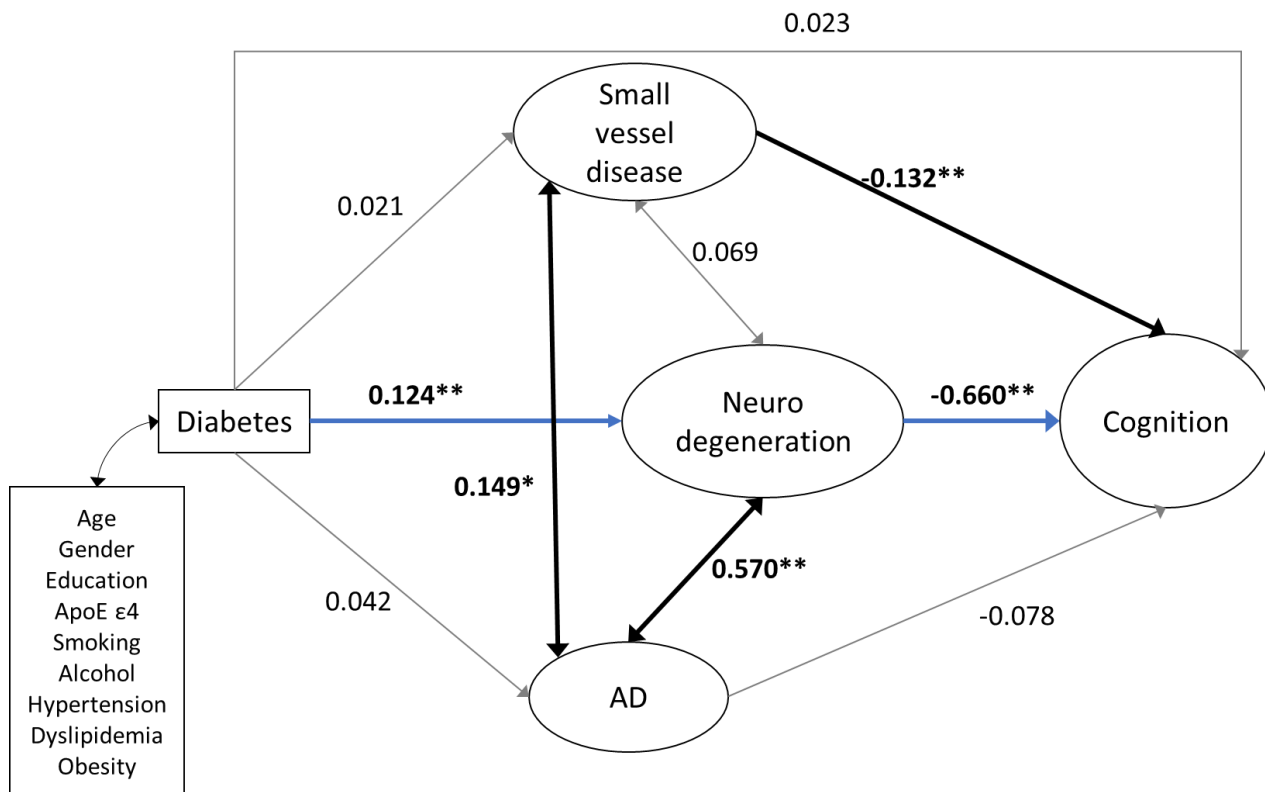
0.023

Small vessel disease

0.021

-0.132**

0.069

Diabetes

0.124**

Neuro degeneration

-0.660**

Cognition

0.149*

Age
Gender
Education
ApoE ε4
Smoking
Alcohol
Hypertension
Dyslipidemia
Obesity

0.570**

0.042

-0.078

AD